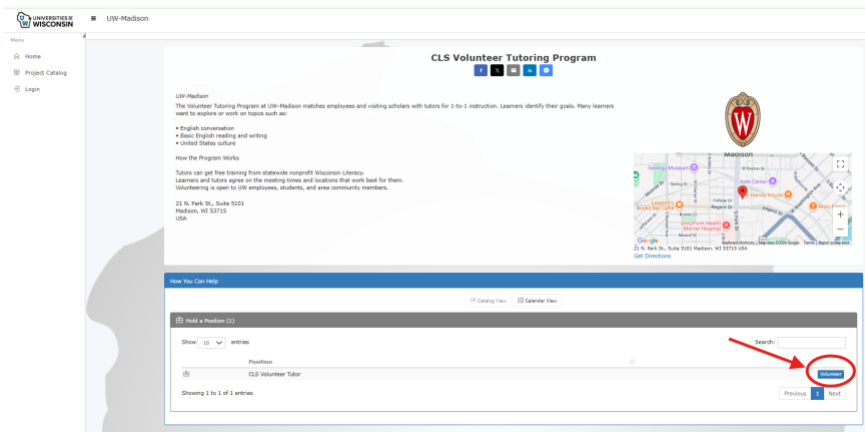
UNIVERSITIES of WISCONSIN

UW-Madison

Menu

Home

Project Catalog

Login

CLS Volunteer Tutoring Program

f X in

UW-Madison

The Volunteer Tutoring Program at UW-Madison matches employees and visiting scholars with tutors for 1-to-1 instruction. Learners identify their goals. Many learners want to explore or work on topics such as:

• English conversation
• Basic English reading and writing
• United States culture

How the Program Works

Tutors can get free training from statewide nonprofit Wisconsin Literacy.
Learners and tutors agree on the meeting times and locations that work best for them.
Volunteering is open to UW employees, students, and area community members.

21 N. Park St., Suite 5101
Madison, WI 53715
USA

Madison

Google Keyboard shortcuts Map data ©2024 Google Terms Report a map error

21 N. Park St., Suite 5101 Madison, WI 53715 USA

Get Directions

How You Can Help

Catalog View Calendar View

Hold a Position (1)

Show 10 entries

Search:

Position

CLS Volunteer Tutor

Volunteer

Showing 1 to 1 of 1 entries

Previous 1 Next